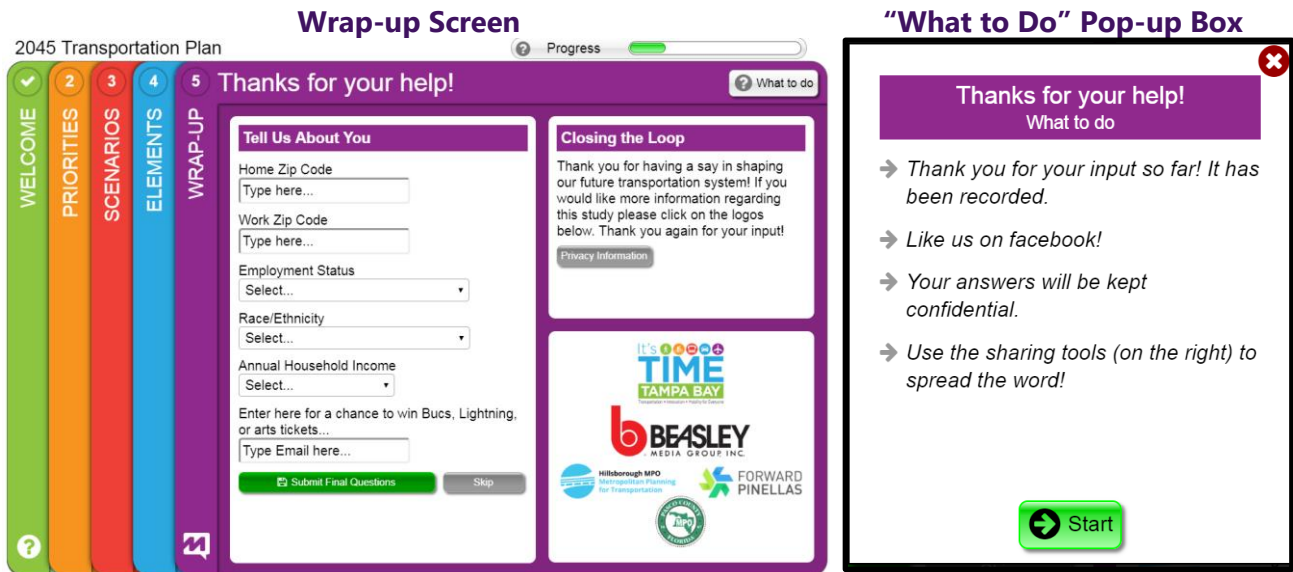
Wrap-up Screen

"What to Do" Pop-up Box

2045 Transportation Plan

Progress

WELCOME

2 PRIORITIES

3 SCENARIOS

4 ELEMENTS

5 WRAP-UP

Thanks for your help!

What to do

Tell Us About You

Home Zip Code

Type here...

Work Zip Code

Type here...

Employment Status

Select...

Race/Ethnicity

Select...

Annual Household Income

Select...

Enter here for a chance to win Bucs, Lightning, or arts tickets...

Type Email here...

Submit Final Questions

Skip

Closing the Loop

Thank you for having a say in shaping our future transportation system! If you would like more information regarding this study please click on the logos below. Thank you again for your input!

Privacy Information

It's TIME TAMPA BAY

BEASLEY MEDIA GROUP INC.

Hillsborough MPO Metropolitan Planning for Transportation

FORWARD PINELLAS

PASCO COUNTY MPO FLORIDA

Thanks for your help!
What to do

Thank you for your input so far! It has been recorded.

Like us on facebook!

Your answers will be kept confidential.

Use the sharing tools (on the right) to spread the word!

Start